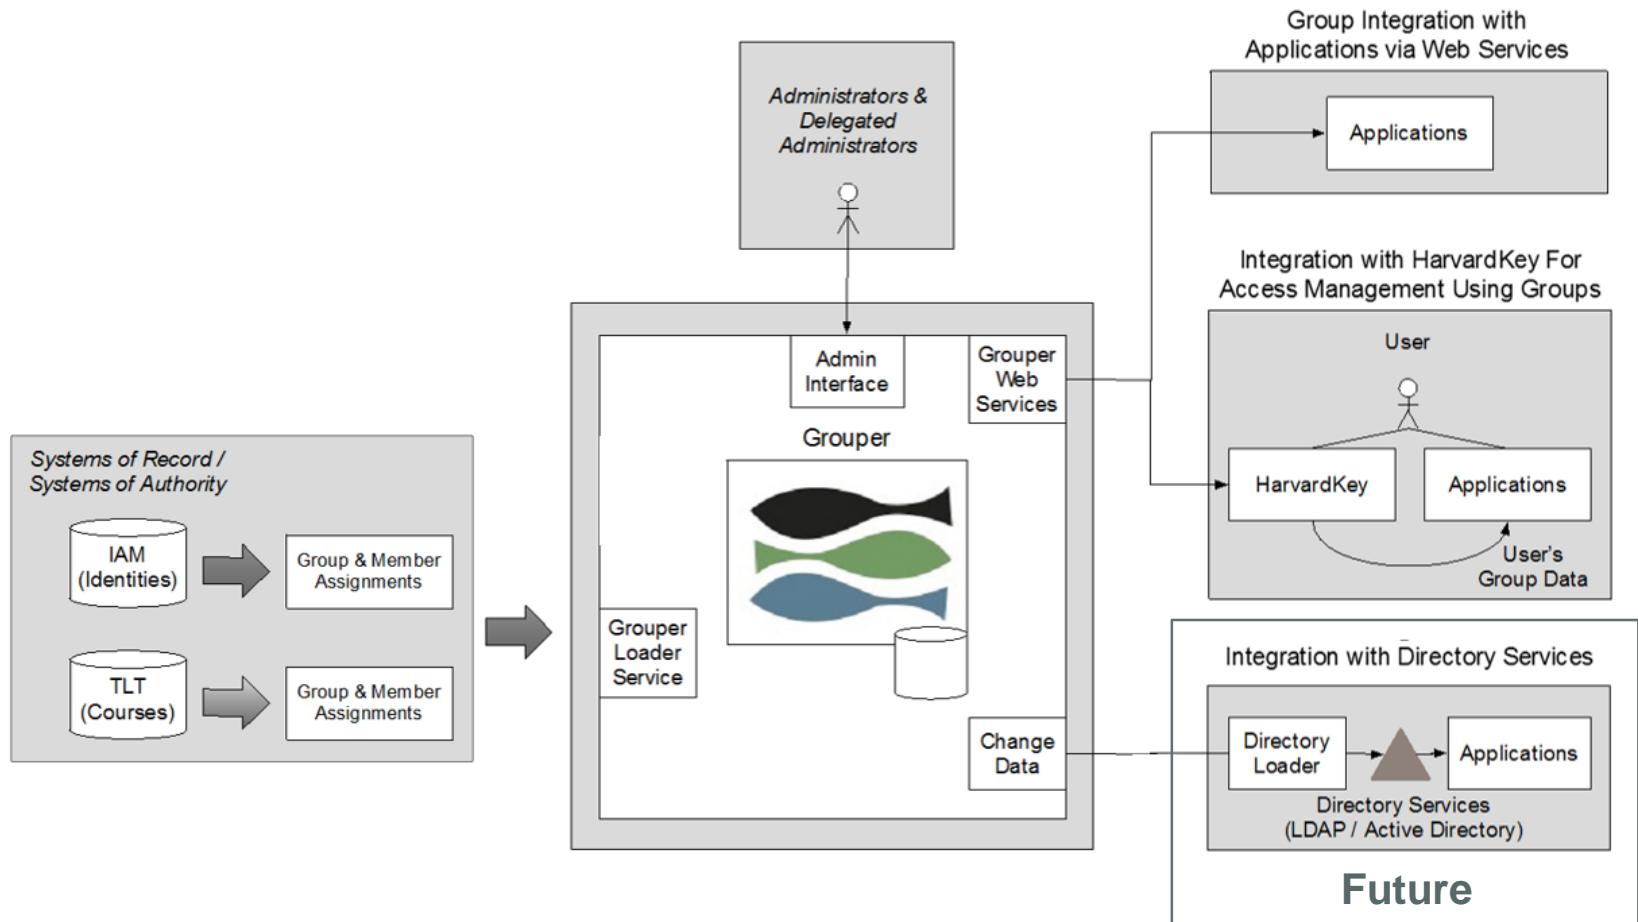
Systems of Record / Systems of Authority

IAM (Identities)

Group & Member Assignments

TLT (Courses)

Group & Member Assignments

Administrators & Delegated Administrators

Admin Interface

Grouper Web Services

Grouper

Grouper Loader Service

Change Data

Group Integration with Applications via Web Services

Applications

Integration with HarvardKey For Access Management Using Groups

User

HarvardKey

Applications

User's Group Data

Integration with Directory Services

Directory Loader

Applications

Directory Services (LDAP / Active Directory)

Future